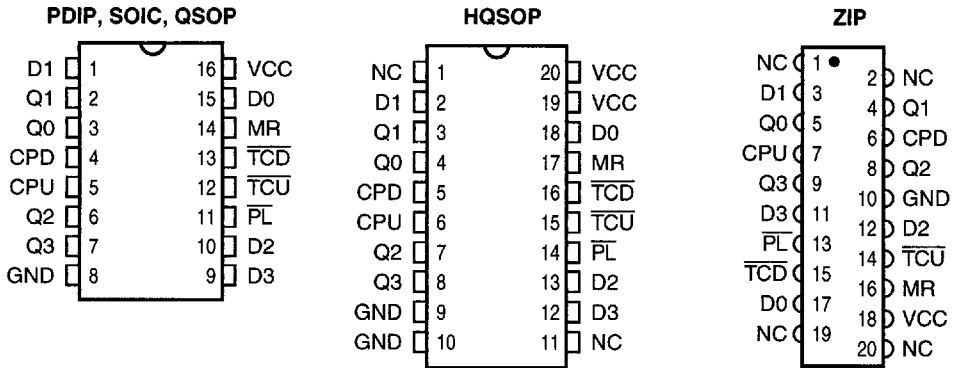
PDIP, SOIC, QSOP

D1 1
Q1 2
Q0 3
CPD 4
CPU 5
Q2 6
Q3 7
GND 8

16 VCC
15 D0
14 MR
13 $\overline{TCD}$
12 $\overline{TCU}$
11 $\overline{PL}$
10 D2
9 D3

HQSOP

NC 1
D1 2
Q1 3
Q0 4
CPD 5
CPU 6
Q2 7
Q3 8
GND 9
GND 10

20 VCC
19 VCC
18 D0
17 MR
16 $\overline{TCD}$
15 $\overline{TCU}$
14 $\overline{PL}$
13 D2
12 D3
11 NC

ZIP

NC 1
D1 3
Q0 5
CPU 7
Q3 9
D3 11
$\overline{PL}$ 13
$\overline{TCD}$ 15
D0 17
NC 19

2 NC
4 Q1
6 CPD
8 Q2
10 GND
12 D2
14 $\overline{TCU}$
16 MR
18 VCC
20 NC